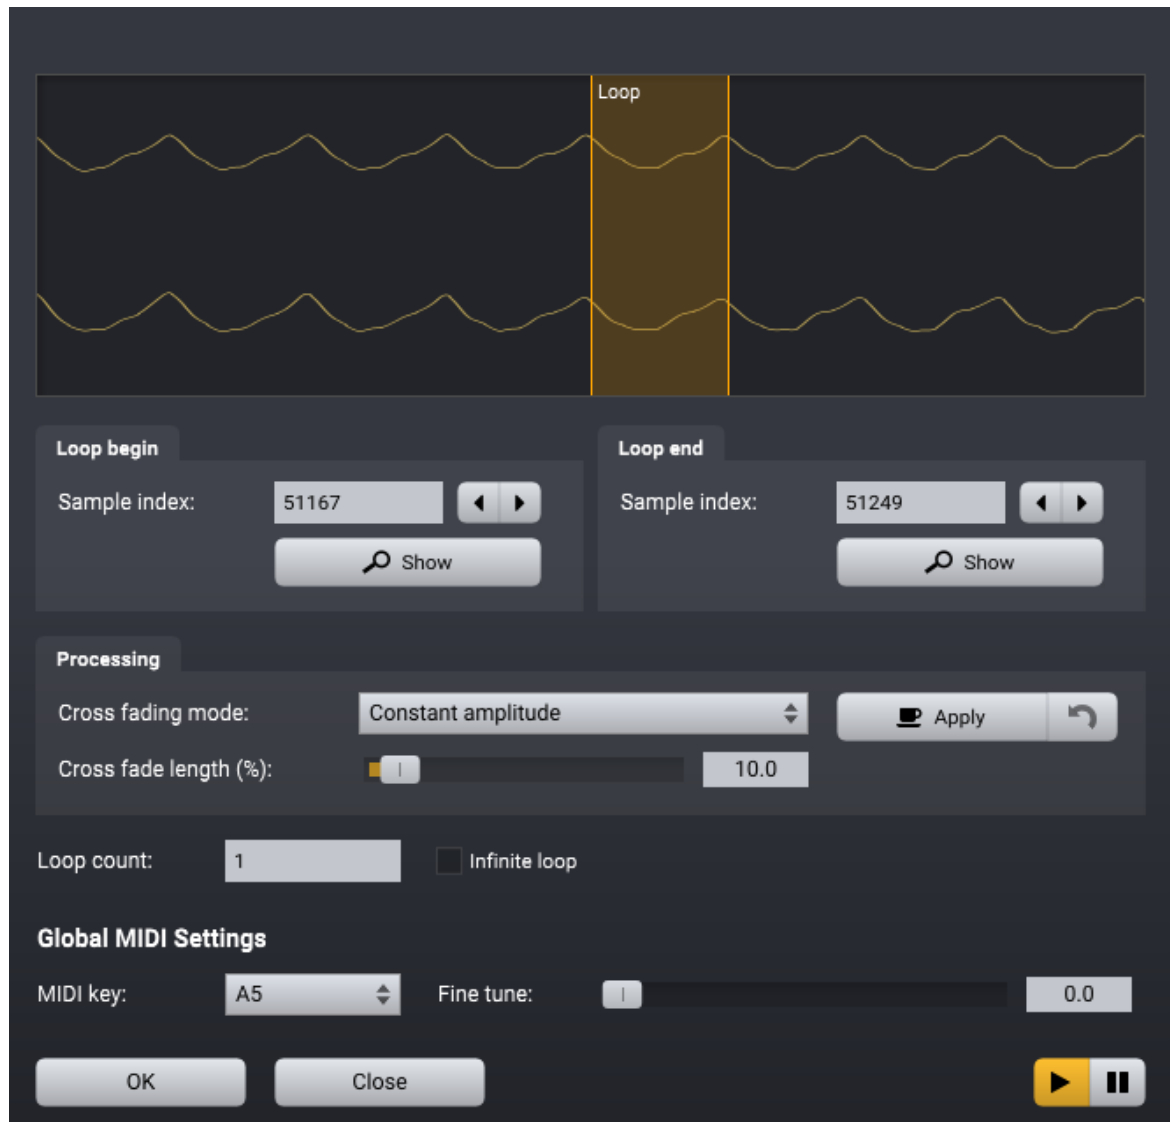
Loop

Loop begin
Sample index: 51167
Show

Loop end
Sample index: 51249
Show

Processing
Cross fading mode: Constant amplitude
Apply
Cross fade length (%): 10.0

Loop count: 1
Infinite loop

Global MIDI Settings
MIDI key: A5
Fine tune: 0.0

OK
Close